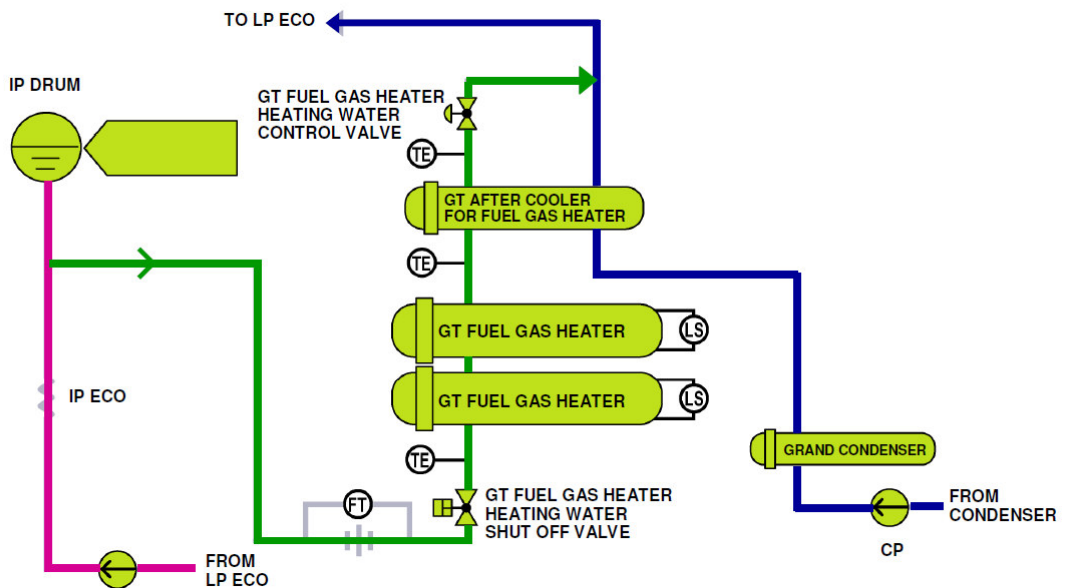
TO LP ECO

IP DRUM

GT FUEL GAS HEATER HEATING WATER CONTROL VALVE

TE

GT AFTER COOLER FOR FUEL GAS HEATER

TE

GT FUEL GAS HEATER

LS

GT FUEL GAS HEATER

LS

IP ECO

TE

GRAND CONDENSER

FT

GT FUEL GAS HEATER HEATING WATER SHUT OFF VALVE

FROM CONDENSER

CP

FROM LP ECO